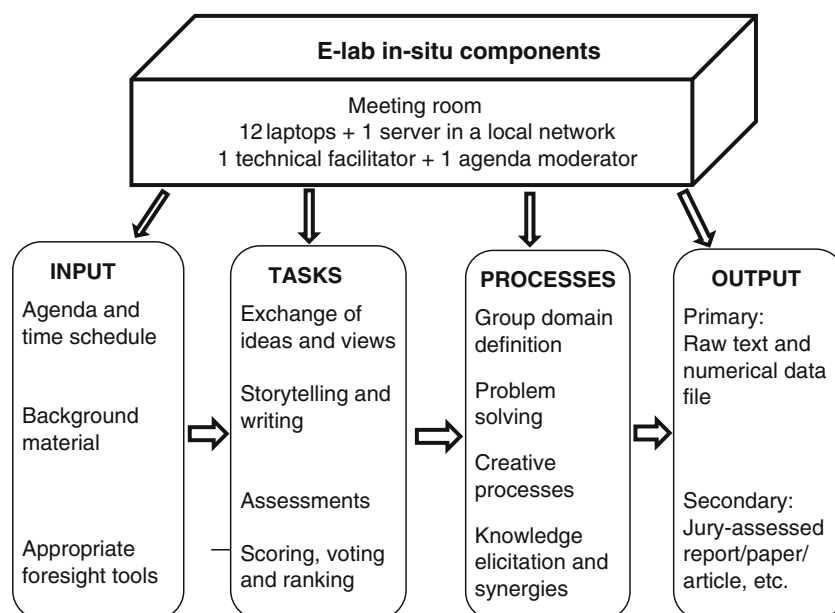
E-lab in-situ components

Meeting room
12 laptops + 1 server in a local network
1 technical facilitator + 1 agenda moderator

INPUT

Agenda and time schedule

Background material

Appropriate foresight tools

TASKS

Exchange of ideas and views

Storytelling and writing

Assessments

Scoring, voting and ranking

PROCESSES

Group domain definition

Problem solving

Creative processes

Knowledge elicitation and synergies

OUTPUT

Primary: Raw text and numerical data file

Secondary: Jury-assessed report/paper/ article, etc.